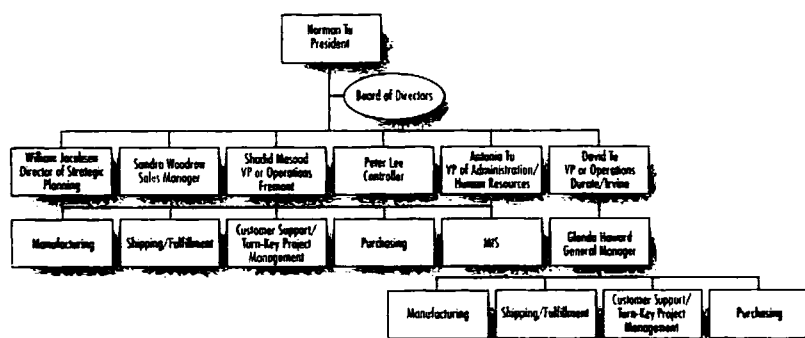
Norman Tu
President

Board of Directors

William Jacobsen
Director of Strategic Planning

Sandra Woodrow
Sales Manager

Shahid Masood
VP of Operations
Fremont

Peter Lee
Controller

Antonia Tu
VP of Administration/
Human Resources

David Tu
VP of Operations
Duarte/Irvine

Manufacturing

Shipping/Fulfillment

Customer Support/
Turn-Key Project Management

Purchasing

MIS

Glenda Howard
General Manager

Manufacturing

Shipping/Fulfillment

Customer Support/
Turn-Key Project Management

Purchasing